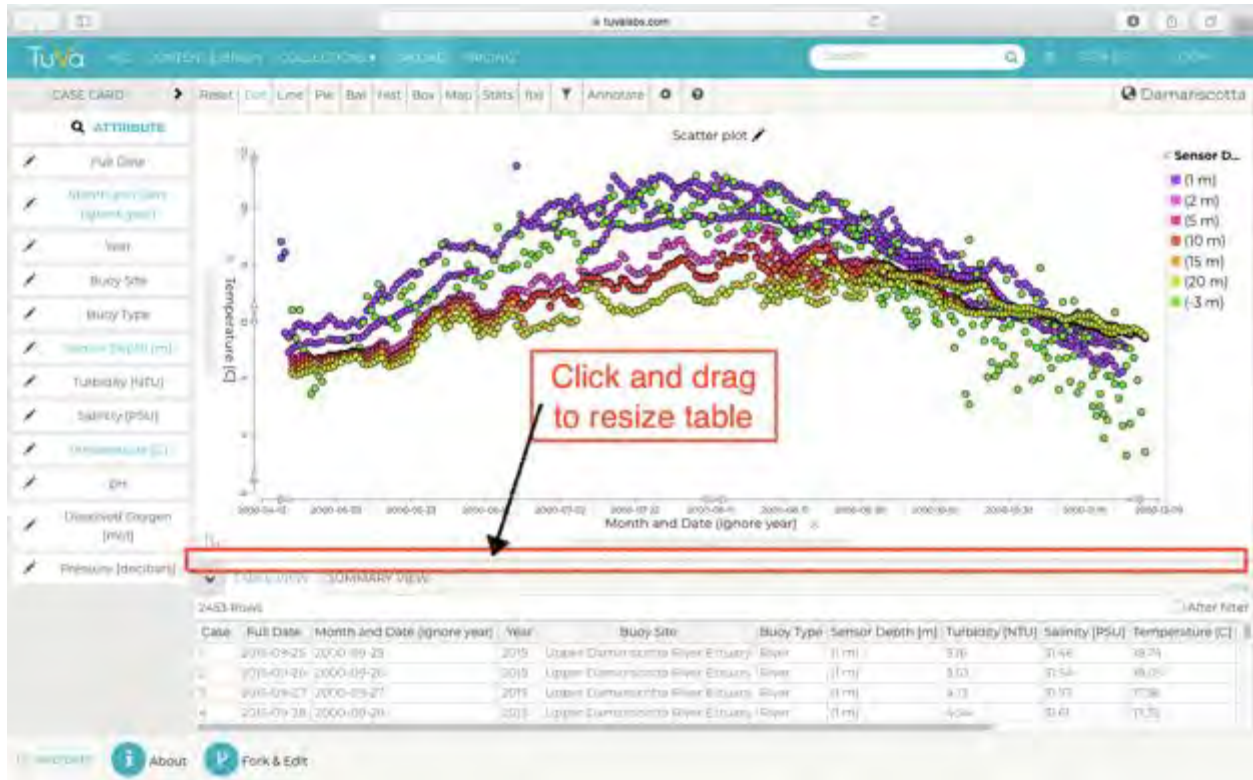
tuvalabs.com

TuVa

Search

CASE CARD

Reset Dot Line Pie Bar Hist Box Map Stats f(x) Annotate

Damariscotta

ATTRIBUTE

Full Date

Month and Date (ignore year)

Year

Buoy Site

Buoy Type

Sensor Depth [m]

Turbidity [NTU]

Salinity [PSU]

Temperature [C]

pH

Dissolved Oxygen [mg/l]

Pressure [decibars]

Scatter plot

Sensor D...

(1 m)
(2 m)
(5 m)
(10 m)
(15 m)
(20 m)
(-3 m)

Temperature [C]

Month and Date (ignore year)

Click and drag to resize table

DATA VIEW SUMMARY VIEW

2453 Rows

After filter

| Case | Full Date | Month and Date (ignore year) | Year | Buoy Site | Buoy Type | Sensor Depth [m] | Turbidity [NTU] | Salinity [PSU] | Temperature [C] |
|---|---|---|---|---|---|---|---|---|---|
| 1 | 2015-09-25 | 2000-09-25 | 2015 | Upper Damariscotta River Estuary | River | (1 m) | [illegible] | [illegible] | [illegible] |
| 2 | 2015-09-26 | 2000-09-26 | 2015 | Upper Damariscotta River Estuary | River | (1 m) | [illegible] | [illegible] | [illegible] |
| 3 | 2015-09-27 | 2000-09-27 | 2015 | Upper Damariscotta River Estuary | River | (1 m) | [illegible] | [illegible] | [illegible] |
| 4 | 2015-09-28 | 2000-09-28 | 2015 | Upper Damariscotta River Estuary | River | (1 m) | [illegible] | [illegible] | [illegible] |

About Fork & Edit